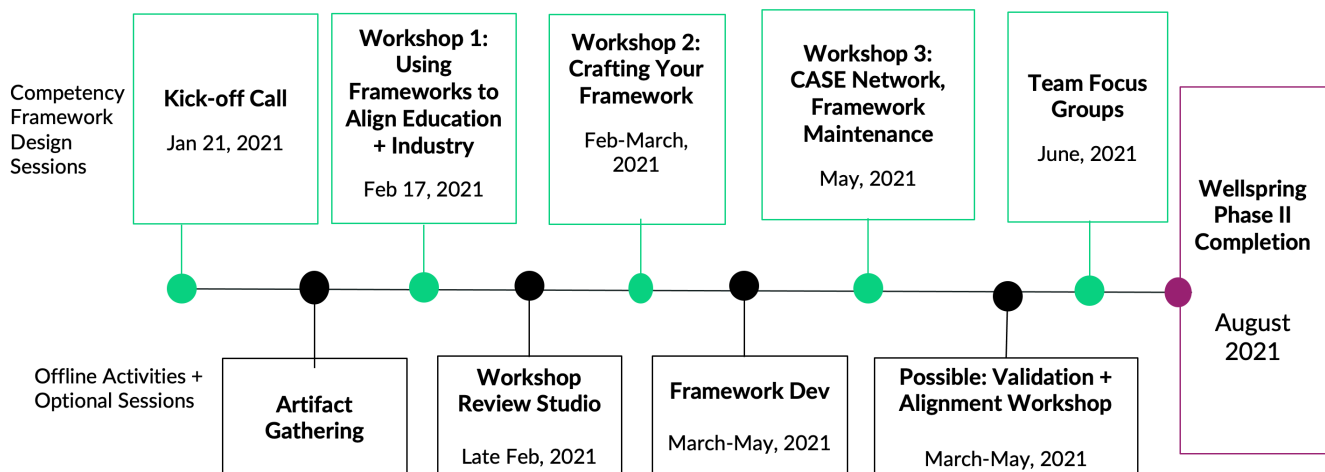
Competency Framework Design Sessions

Kick-off Call
Jan 21, 2021

Workshop 1: Using Frameworks to Align Education + Industry
Feb 17, 2021

Workshop 2: Crafting Your Framework
Feb-March, 2021

Workshop 3: CASE Network, Framework Maintenance
May, 2021

Team Focus Groups
June, 2021

Wellspring Phase II Completion
August 2021

Offline Activities + Optional Sessions

Artifact Gathering

Workshop Review Studio
Late Feb, 2021

Framework Dev
March-May, 2021

Possible: Validation + Alignment Workshop
March-May, 2021